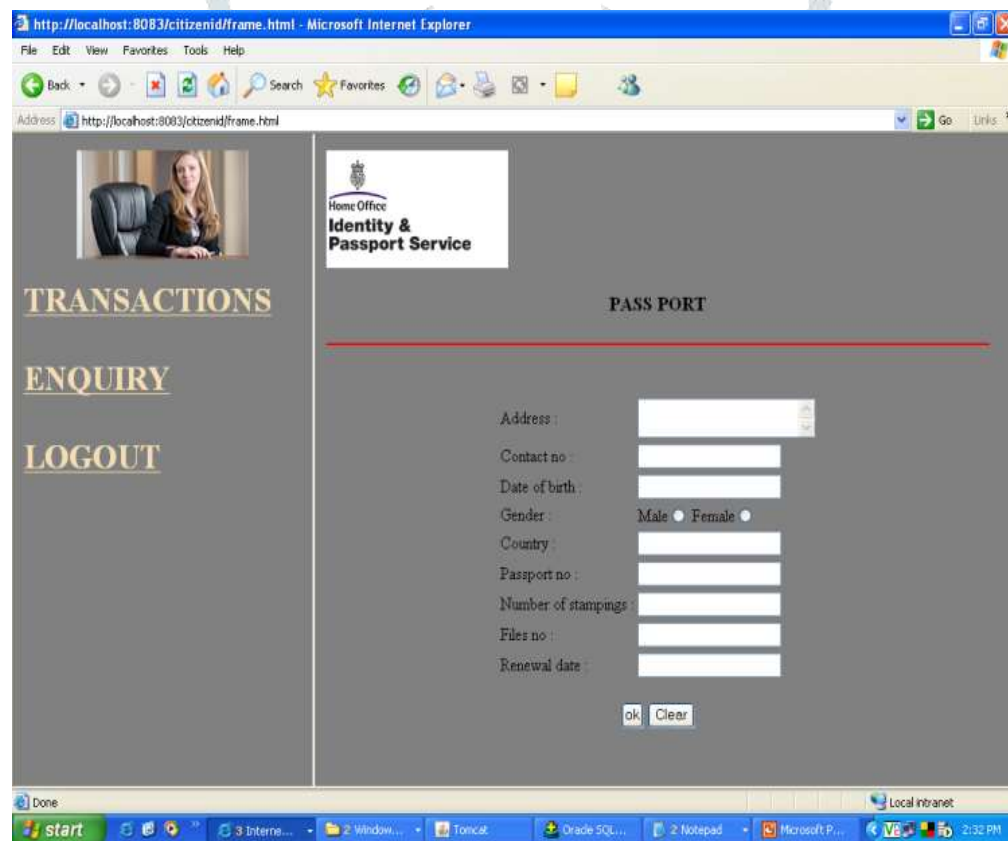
http://localhost:8083/citizenid/frame.html - Microsoft Internet Explorer

File Edit View Favorites Tools Help

Back Search Favorites

Address http://localhost:8083/citizenid/frame.html Go Links

TRANSACTIONS

ENQUIRY

LOGOUT

Home Office
Identity &
Passport Service

PASS PORT

Address :
Contact no :
Date of birth :
Gender : Male Female
Country :
Passport no :
Number of stampings :
Files no :
Renewal date :

ok Clear

Done

Local intranet

start 3 Interne... 2 Window... Tomcat Oracle SQL... 2 Notepad Microsoft P... 2:32 PM